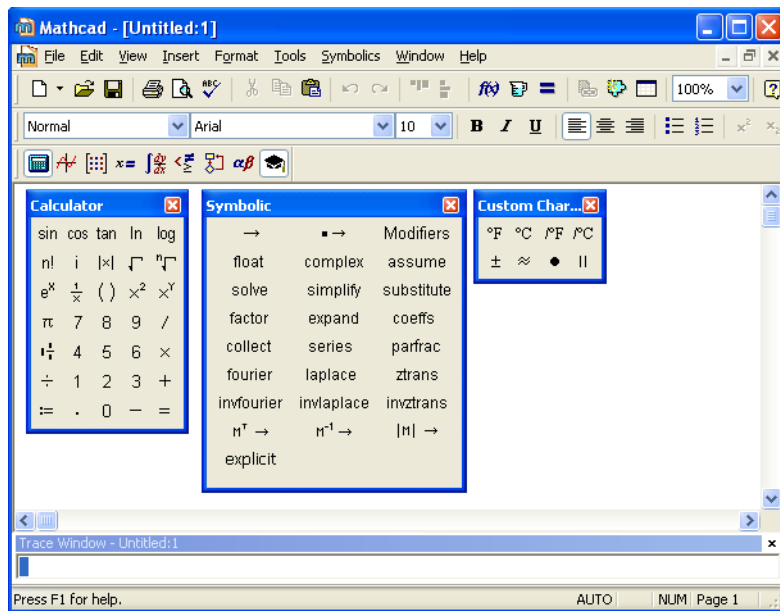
Mathcad - [Untitled:1]

File Edit View Insert Format Tools Symbolics Window Help

$f(x)$ 100%

Normal Arial 10 B I U

$x=$ $\alpha\beta$

Calculator

sin cos tan ln log
n! i |x| $\sqrt{}$ $\sqrt[n]{}$
$e^x$ $\frac{1}{x}$ ( ) $x^2$ $x^Y$
π 7 8 9 /
4 5 6 ×
÷ 1 2 3 +
:= . 0 − =

Symbolic

→ ▪→ Modifiers
float complex assume
solve simplify substitute
factor expand coeffs
collect series parfrac
fourier laplace ztrans
invfourier invlaplace invztrans
$M^T$ → $M^{-1}$ → |M| →
explicit

Custom Char...

°F °C Δ°F Δ°C
± ≈ ● ||

Trace Window - Untitled:1

Press F1 for help. AUTO NUM Page 1